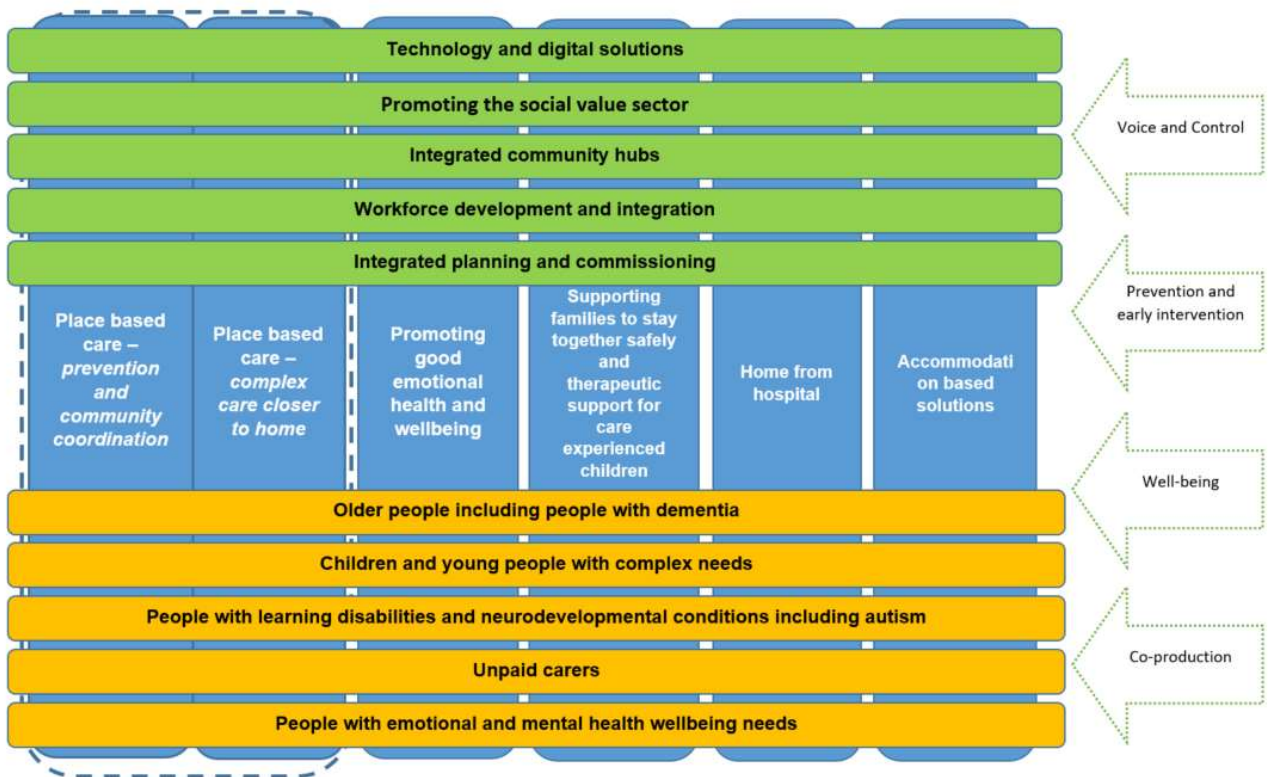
Technology and digital solutions

Promoting the social value sector

Integrated community hubs

Workforce development and integration

Integrated planning and commissioning

Place based care – *prevention and community coordination*

Place based care – *complex care closer to home*

Promoting good emotional health and wellbeing

Supporting families to stay together safely and therapeutic support for care experienced children

Home from hospital

Accommodati on based solutions

Older people including people with dementia

Children and young people with complex needs

People with learning disabilities and neurodevelopmental conditions including autism

Unpaid carers

People with emotional and mental health wellbeing needs

Voice and Control

Prevention and early intervention

Well-being

Co-production